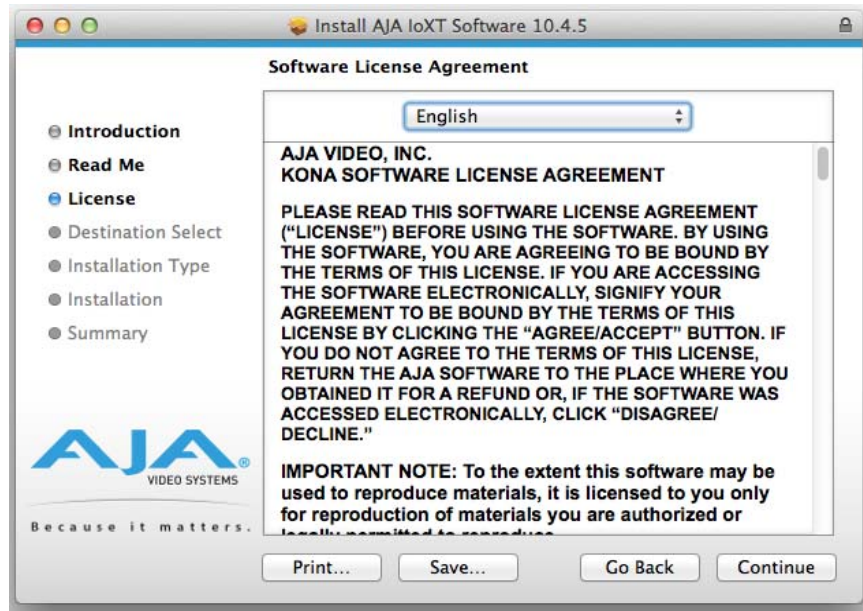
Install AJA IoXT Software 10.4.5

Software License Agreement

Introduction
Read Me
License
Destination Select
Installation Type
Installation
Summary

AJA
VIDEO SYSTEMS
Because it matters.

English

AJA VIDEO, INC.
KONA SOFTWARE LICENSE AGREEMENT

PLEASE READ THIS SOFTWARE LICENSE AGREEMENT ("LICENSE") BEFORE USING THE SOFTWARE. BY USING THE SOFTWARE, YOU ARE AGREEING TO BE BOUND BY THE TERMS OF THIS LICENSE. IF YOU ARE ACCESSING THE SOFTWARE ELECTRONICALLY, SIGNIFY YOUR AGREEMENT TO BE BOUND BY THE TERMS OF THIS LICENSE BY CLICKING THE "AGREE/ACCEPT" BUTTON. IF YOU DO NOT AGREE TO THE TERMS OF THIS LICENSE, RETURN THE AJA SOFTWARE TO THE PLACE WHERE YOU OBTAINED IT FOR A REFUND OR, IF THE SOFTWARE WAS ACCESSED ELECTRONICALLY, CLICK "DISAGREE/ DECLINE."

IMPORTANT NOTE: To the extent this software may be used to reproduce materials, it is licensed to you only for reproduction of materials you are authorized or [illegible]

Print...
Save...
Go Back
Continue